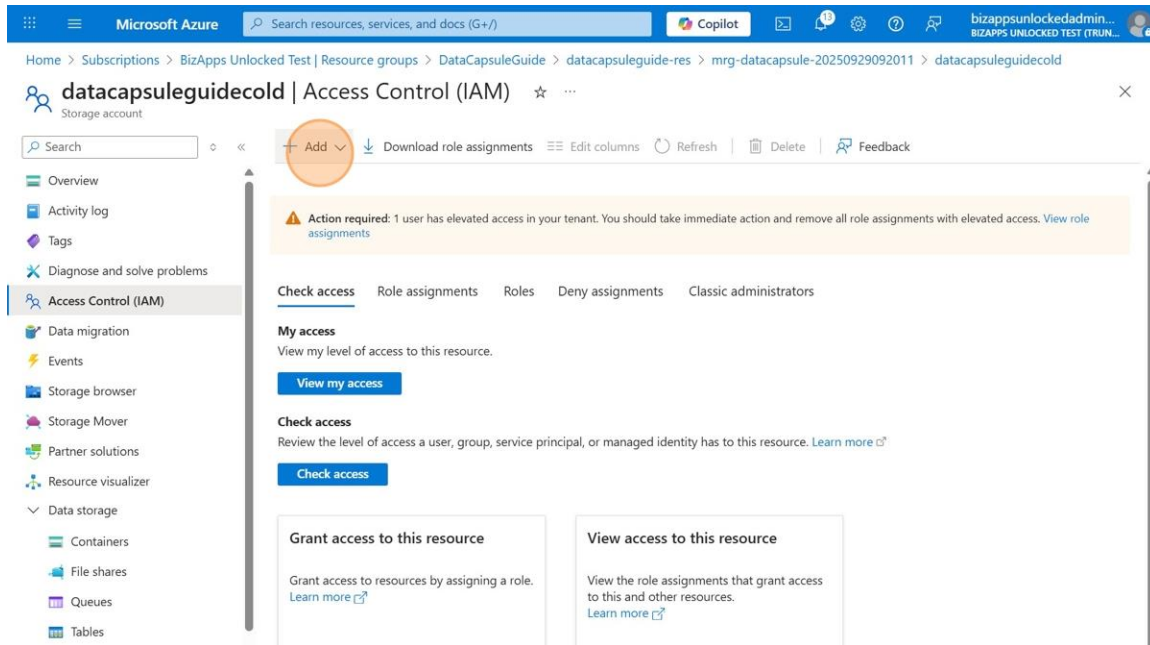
Microsoft Azure

Search resources, services, and docs (G+/)

Copilot

bizappsunlockedadmin...
BIZAPPS UNLOCKED TEST (TRUN...

Home > Subscriptions > BizApps Unlocked Test | Resource groups > DataCapsuleGuide > datacapsuleguide-res > mrg-datacapsule-20250929092011 > datacapsuleguidecold

datacapsuleguidecold | Access Control (IAM)

Storage account

Search

Overview
Activity log
Tags
Diagnose and solve problems
Access Control (IAM)
Data migration
Events
Storage browser
Storage Mover
Partner solutions
Resource visualizer
Data storage
Containers
File shares
Queues
Tables

+ Add
Download role assignments
Edit columns
Refresh
Delete
Feedback

Action required: 1 user has elevated access in your tenant. You should take immediate action and remove all role assignments with elevated access. View role assignments

Check access
Role assignments
Roles
Deny assignments
Classic administrators

My access
View my level of access to this resource.

View my access

Check access
Review the level of access a user, group, service principal, or managed identity has to this resource. Learn more

Check access

Grant access to this resource

Grant access to resources by assigning a role.
Learn more

View access to this resource

View the role assignments that grant access to this and other resources.
Learn more